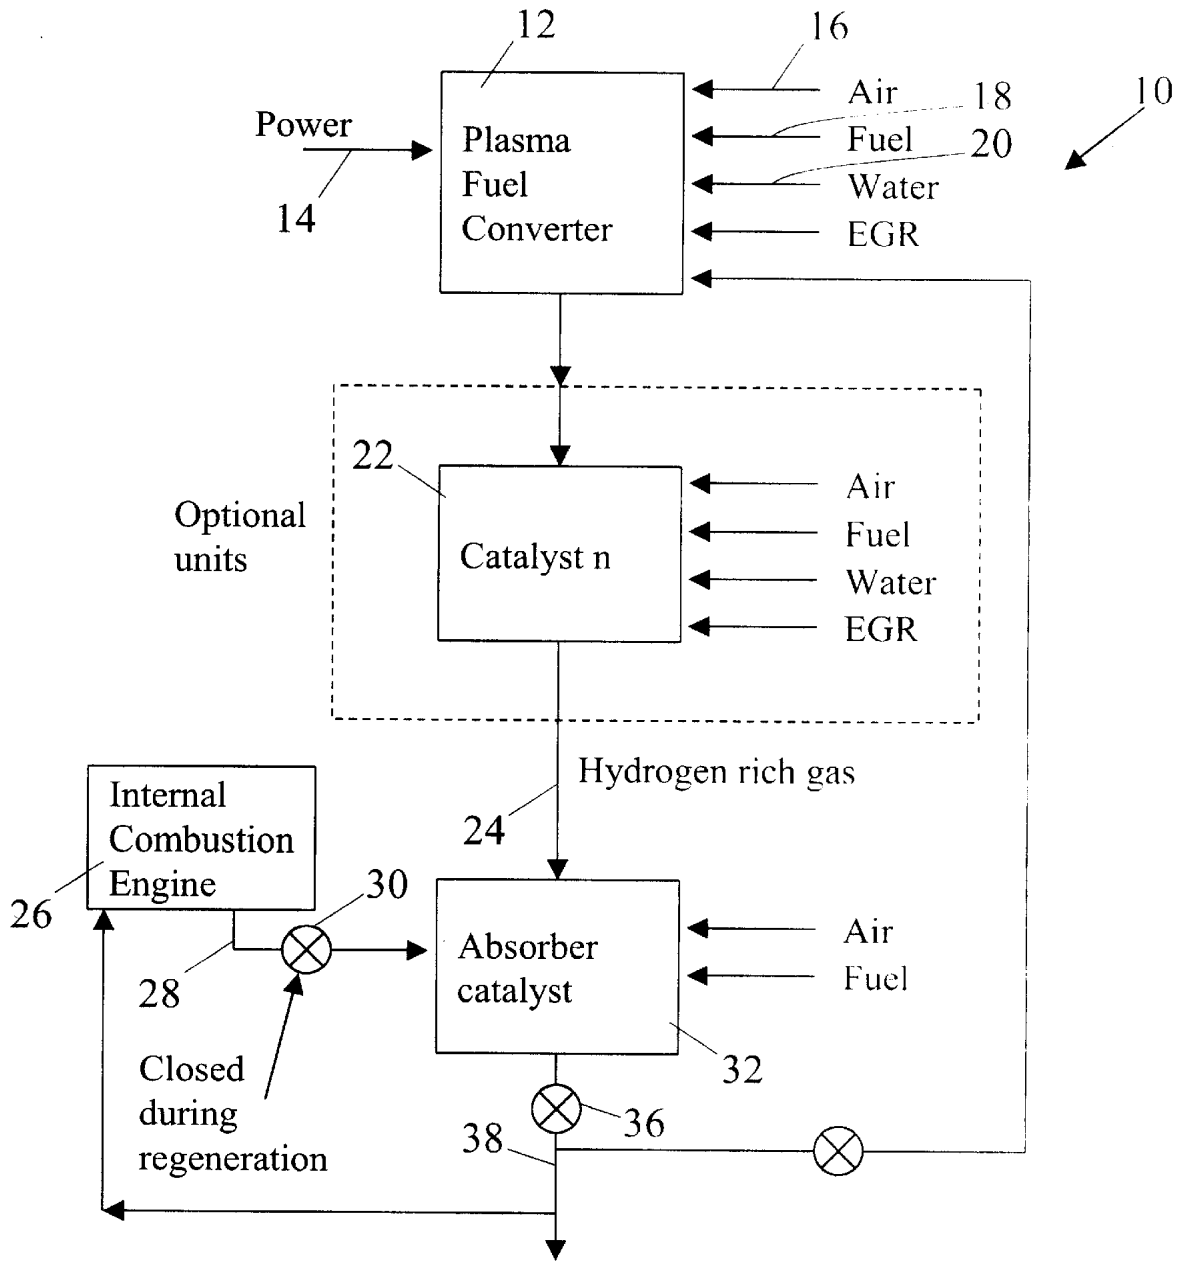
12

16

Air

18

10

Power

Plasma Fuel Converter

Fuel

20

Water

14

EGR

22

Optional units

Catalyst n

Air

Fuel

Water

EGR

Hydrogen rich gas

Internal Combustion Engine

24

26

30

Absorber catalyst

Air

Fuel

28

Closed during regeneration

32

36

38